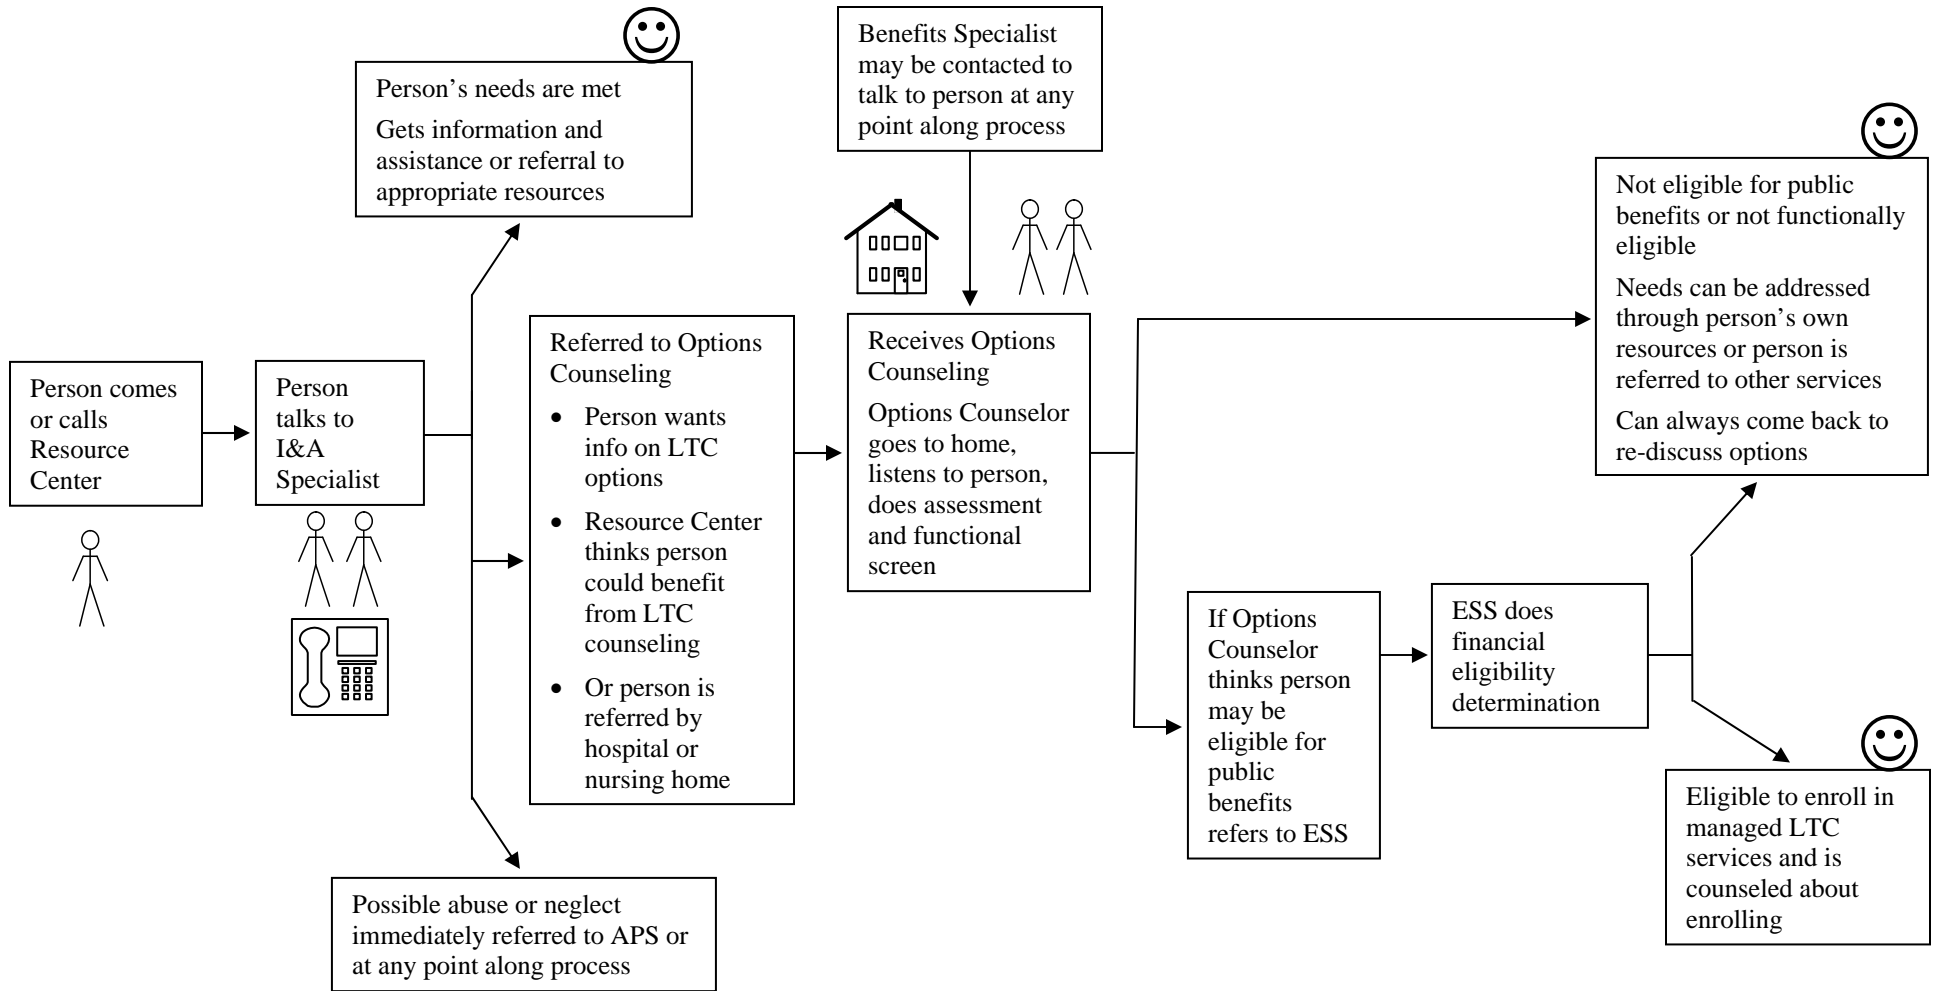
Person comes or calls Resource Center

Person talks to I&A Specialist

Person's needs are met

Gets information and assistance or referral to appropriate resources

Referred to Options Counseling

- Person wants info on LTC options
- Resource Center thinks person could benefit from LTC counseling
- Or person is referred by hospital or nursing home

Possible abuse or neglect immediately referred to APS or at any point along process

Benefits Specialist may be contacted to talk to person at any point along process

Receives Options Counseling

Options Counselor goes to home, listens to person, does assessment and functional screen

Not eligible for public benefits or not functionally eligible

Needs can be addressed through person's own resources or person is referred to other services

Can always come back to re-discuss options

If Options Counselor thinks person may be eligible for public benefits refers to ESS

ESS does financial eligibility determination

Eligible to enroll in managed LTC services and is counseled about enrolling